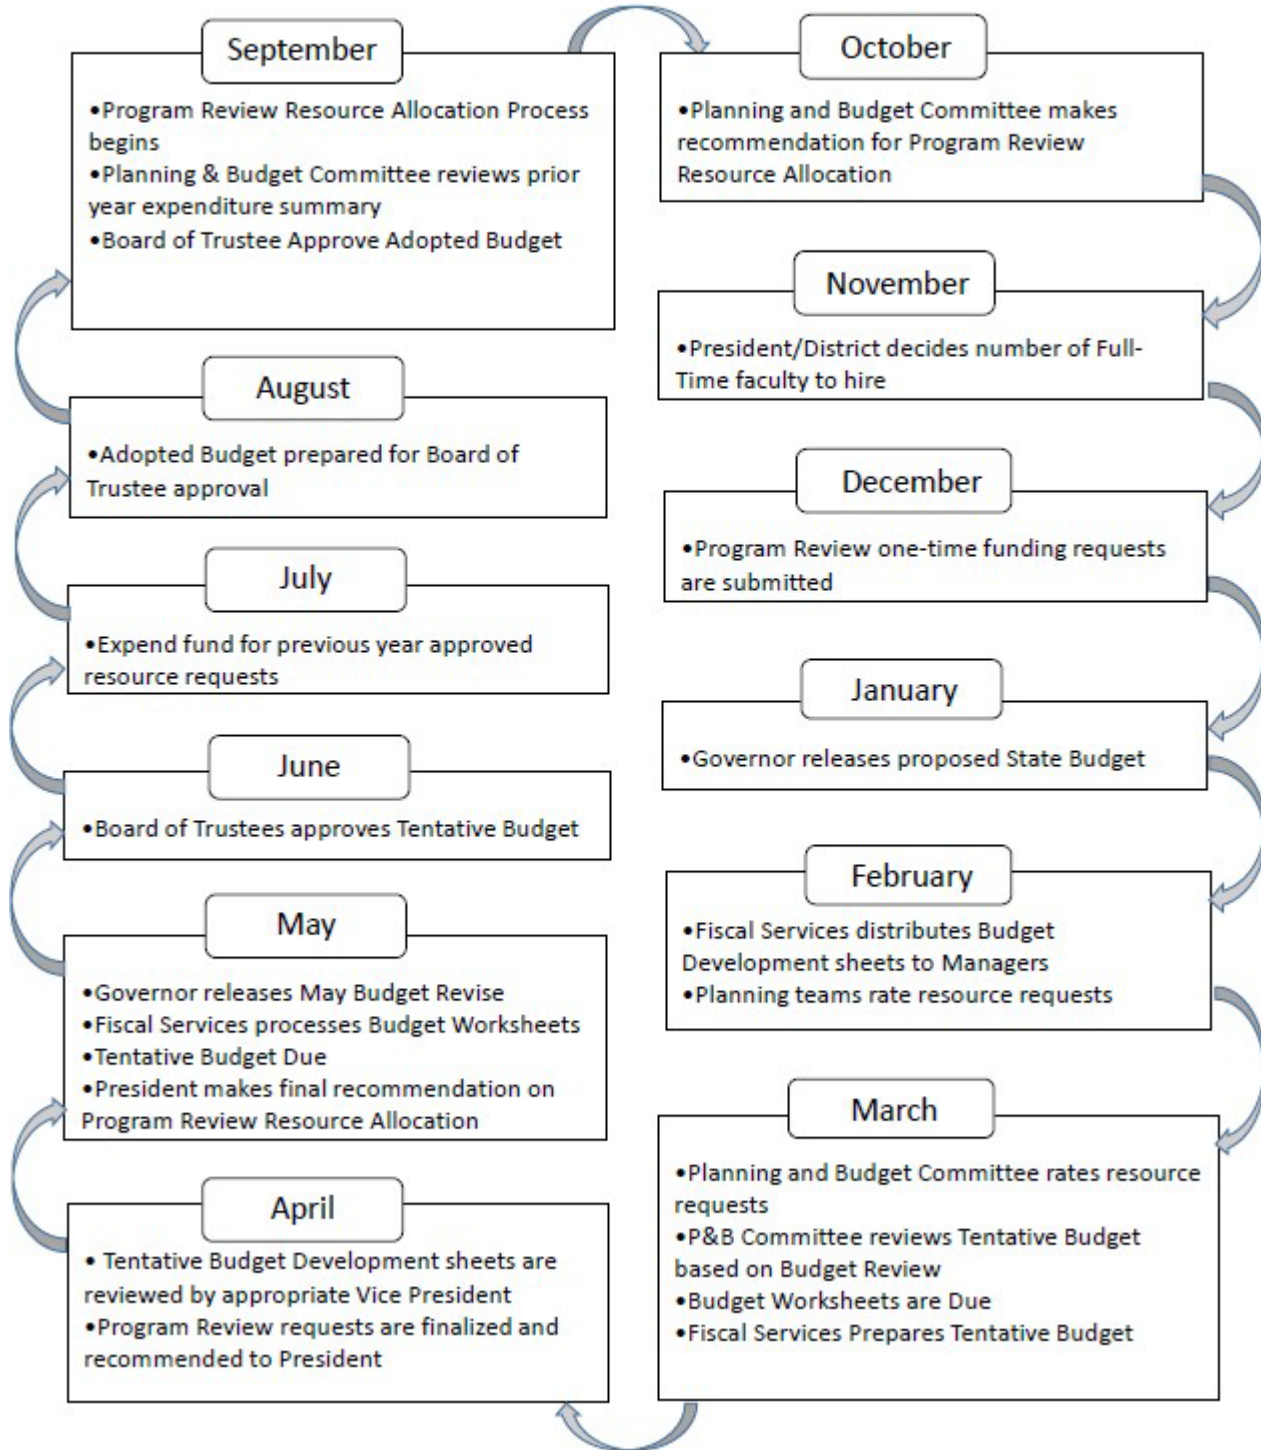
September

•Program Review Resource Allocation Process begins
•Planning & Budget Committee reviews prior year expenditure summary
•Board of Trustee Approve Adopted Budget

October

•Planning and Budget Committee makes recommendation for Program Review Resource Allocation

November

•President/District decides number of Full-Time faculty to hire

December

•Program Review one-time funding requests are submitted

January

•Governor releases proposed State Budget

February

•Fiscal Services distributes Budget Development sheets to Managers
•Planning teams rate resource requests

March

•Planning and Budget Committee rates resource requests
•P&B Committee reviews Tentative Budget based on Budget Review
•Budget Worksheets are Due
•Fiscal Services Prepares Tentative Budget

April

• Tentative Budget Development sheets are reviewed by appropriate Vice President
•Program Review requests are finalized and recommended to President

May

•Governor releases May Budget Revise
•Fiscal Services processes Budget Worksheets
•Tentative Budget Due
•President makes final recommendation on Program Review Resource Allocation

June

•Board of Trustees approves Tentative Budget

July

•Expend fund for previous year approved resource requests

August

•Adopted Budget prepared for Board of Trustee approval